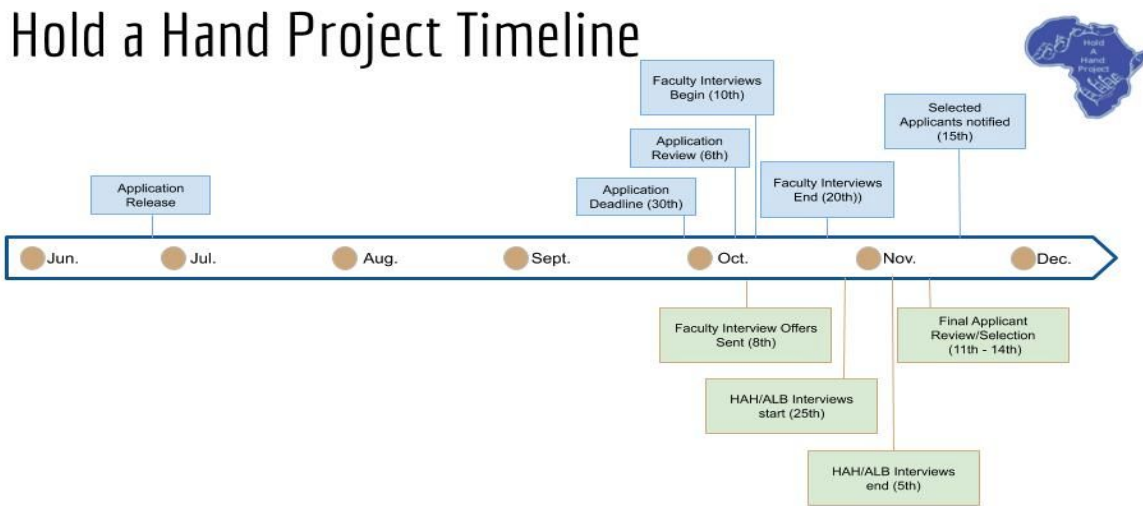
Hold a Hand Project Timeline

Hold A Hand Project

Faculty Interviews Begin (10th)

Selected Applicants notified (15th)

Application Review (6th)

Application Release

Application Deadline (30th)

Faculty Interviews End (20th))

Jun. Jul. Aug. Sept. Oct. Nov. Dec.

Faculty Interview Offers Sent (8th)

Final Applicant Review/Selection (11th - 14th)

HAH/ALB Interviews start (25th)

HAH/ALB Interviews end (5th)